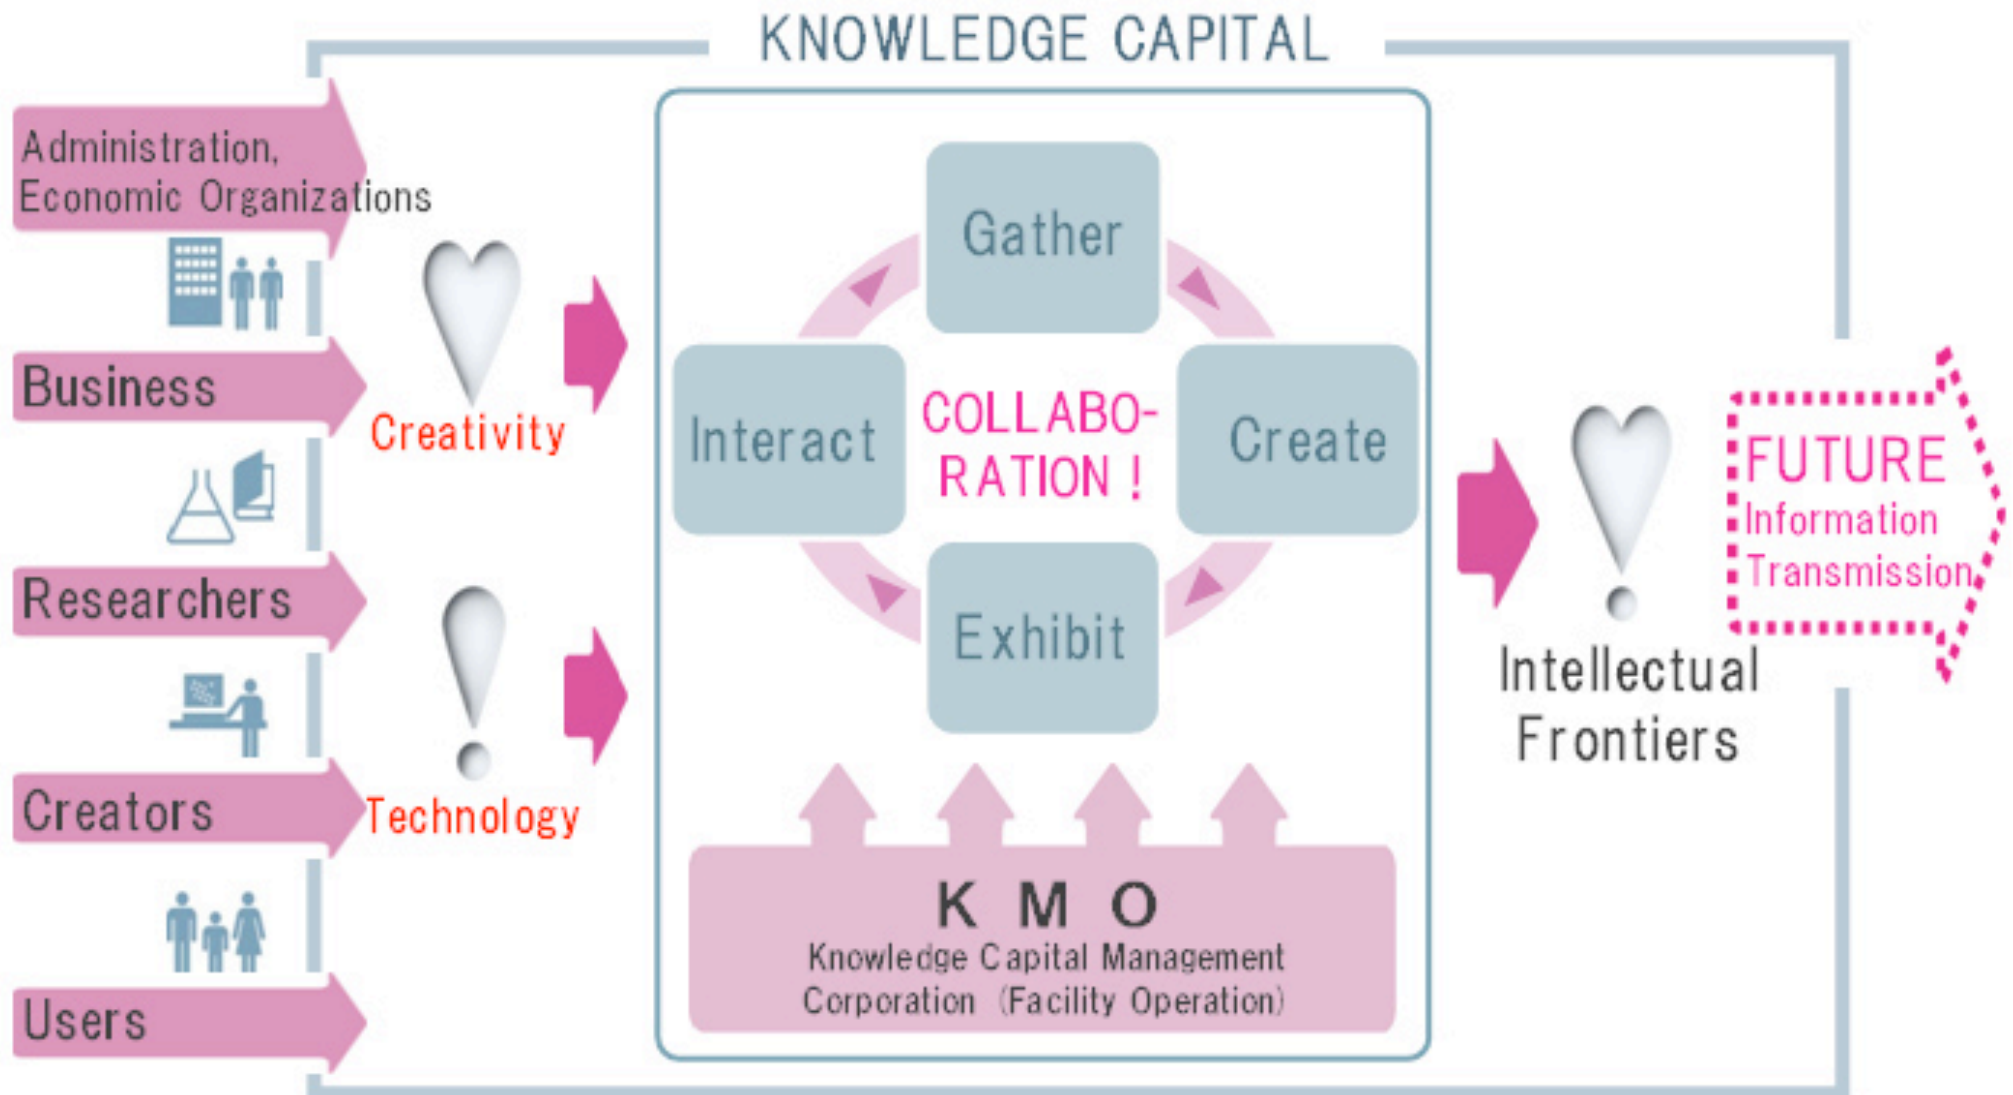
KNOWLEDGE CAPITAL

Administration, Economic Organizations

Business

Researchers

Creators

Users

Creativity

Technology

Gather

Interact

COLLABO-RATION !

Create

Exhibit

K M O
Knowledge Capital Management Corporation (Facility Operation)

Intellectual Frontiers

FUTURE
Information Transmission